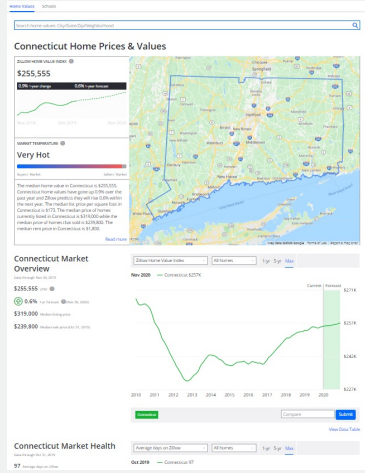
Home Values Schools

Search home values: City/State/Zip/Neighborhood

Connecticut Home Prices & Values

ZILLOW HOME VALUE INDEX

$255,555

0.9% 1-year change

0.0% 1-year forecast

MARKET TEMPERATURE

Very Hot

The median home value in Connecticut is $255,555. Connecticut home values have gone up 0.9% over the past year and Zillow predicts they will rise 0.0% within the next year. The median list price per square foot in Connecticut is $173. The median price of homes currently listed in Connecticut is $319,000 while the median price of homes that sold is $239,800. The median rent price in Connecticut is $1,800.

Read more

Connecticut Market Overview

$255,555

0.6%

$319,000 Median listing price

$239,800 Median sale price

Zillow Home Value Index

All homes

1yr 5yr Max

Nov 2020 — Connecticut $257K

Current Forecast

$271K

$257K

$242K

$227K

2010 2011 2012 2013 2014 2015 2016 2017 2018 2019 2020

Connecticut

Compare

Submit

View Data Table

Connecticut Market Health

97 Average days on Zillow

Average days on Zillow

All homes

1yr 5yr Max

Oct 2019 — Connecticut 97